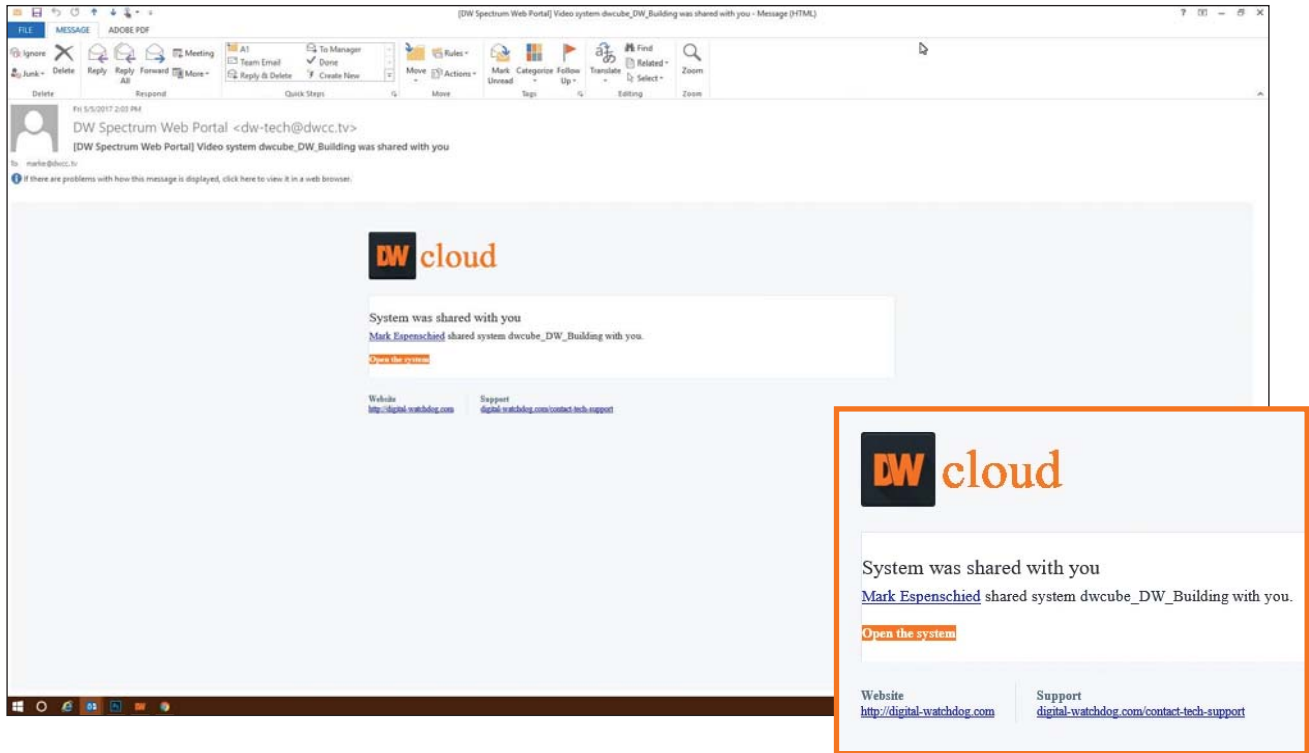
[DW Spectrum Web Portal] Video system dwcube_DW_Building was shared with you - Message (HTML)

? – ✕

FILE MESSAGE ADOBE PDF

Ignore Junk Delete Delete

Reply Reply All Forward Meeting More Respond

A1 Team Email Reply & Delete To Manager Done Create New Quick Steps

Move Rules Actions Move

Mark Unread Categorize Follow Up Tags

Translate Find Related Select Editing

Zoom Zoom

Fri 5/5/2017 2:03 PM

DW Spectrum Web Portal <dw-tech@dwcc.tv>

[DW Spectrum Web Portal] Video system dwcube_DW_Building was shared with you

To marke@dwcc.tv

If there are problems with how this message is displayed, click here to view it in a web browser.

DW cloud

System was shared with you

Mark Espenschied shared system dwcube_DW_Building with you.

Open the system

Website
http://digital-watchdog.com

Support
digital-watchdog.com/contact-tech-support

DW cloud

System was shared with you

Mark Espenschied shared system dwcube_DW_Building with you.

Open the system

Website
http://digital-watchdog.com

Support
digital-watchdog.com/contact-tech-support